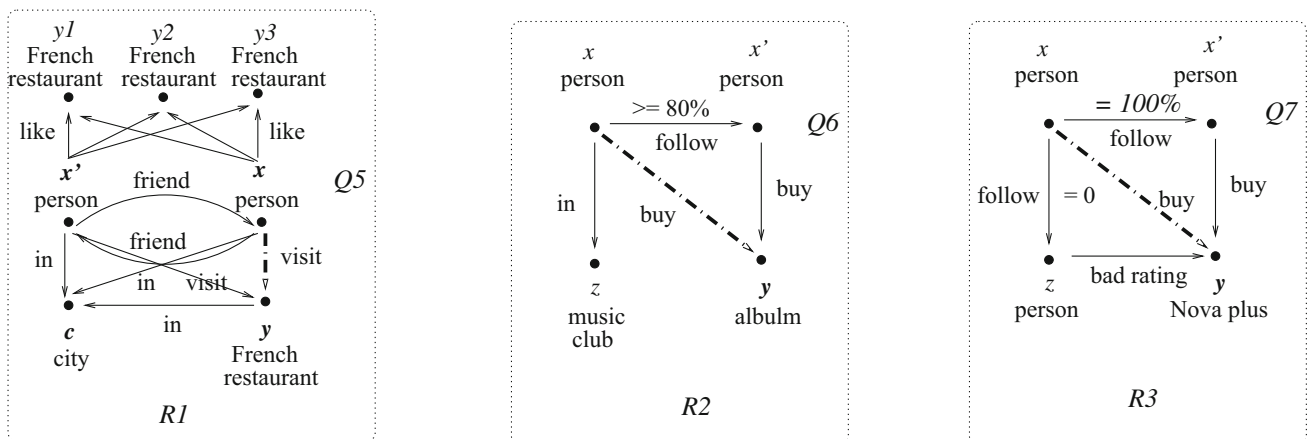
y1
French
restaurant

y2
French
restaurant

y3
French
restaurant

like

like

x'
person

x
person

friend

Q5

friend

in

in

visit

visit

c
city

in

y
French
restaurant

R1

x
person

x'
person

>= 80%

follow

Q6

in

buy

buy

z
music
club

y
albulm

R2

x
person

x'
person

= 100%

follow

Q7

follow

= 0

buy

buy

z
person

bad rating

y
Nova plus

R3